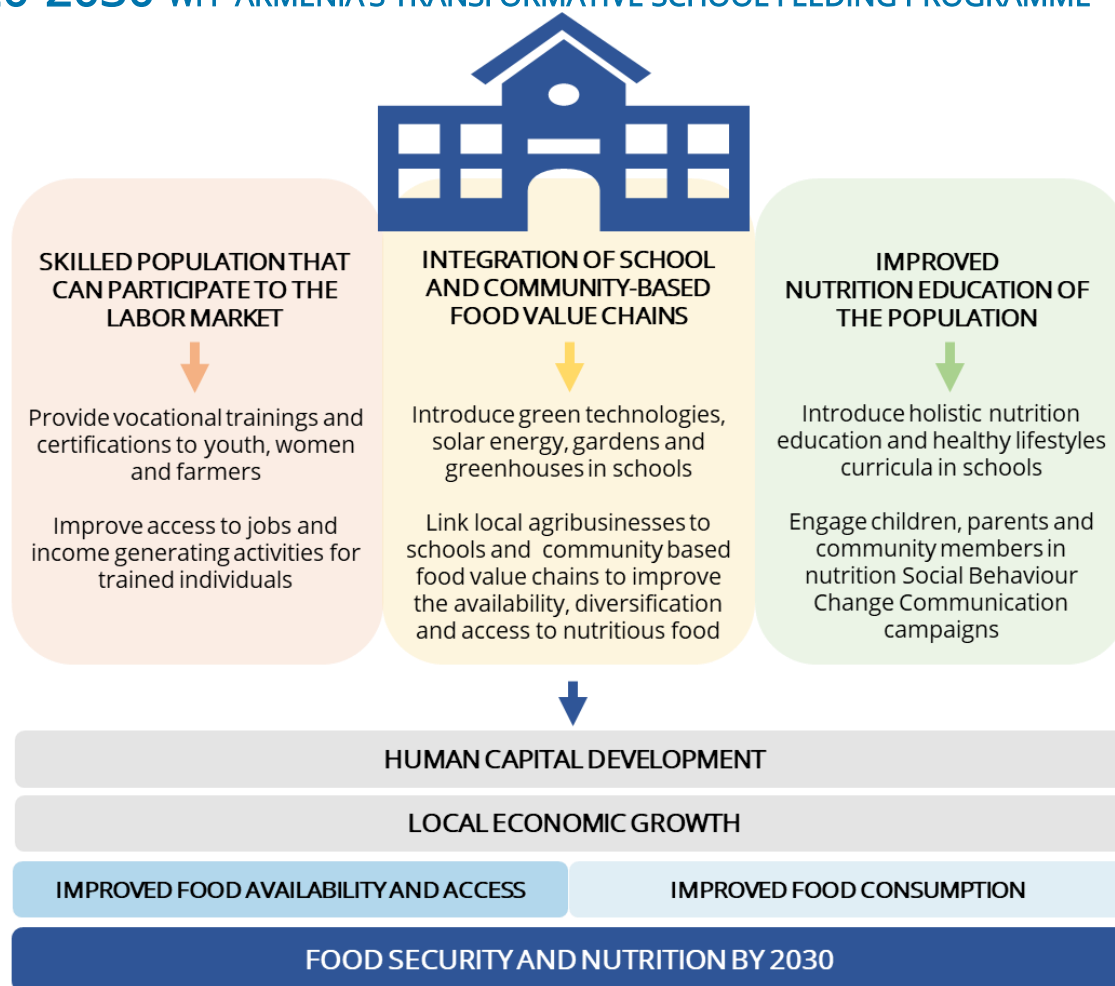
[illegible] 2030 WFP ARMENIA'S TRANSFORMATIVE SCHOOL FEEDING PROGRAMME

SKILLED POPULATION THAT CAN PARTICIPATE TO THE LABOR MARKET

Provide vocational trainings and certifications to youth, women and farmers

Improve access to jobs and income generating activities for trained individuals

INTEGRATION OF SCHOOL AND COMMUNITY-BASED FOOD VALUE CHAINS

Introduce green technologies, solar energy, gardens and greenhouses in schools

Link local agribusinesses to schools and community based food value chains to improve the availability, diversification and access to nutritious food

IMPROVED NUTRITION EDUCATION OF THE POPULATION

Introduce holistic nutrition education and healthy lifestyles curricula in schools

Engage children, parents and community members in nutrition Social Behaviour Change Communication campaigns

HUMAN CAPITAL DEVELOPMENT

LOCAL ECONOMIC GROWTH

IMPROVED FOOD AVAILABILITY AND ACCESS

IMPROVED FOOD CONSUMPTION

FOOD SECURITY AND NUTRITION BY 2030